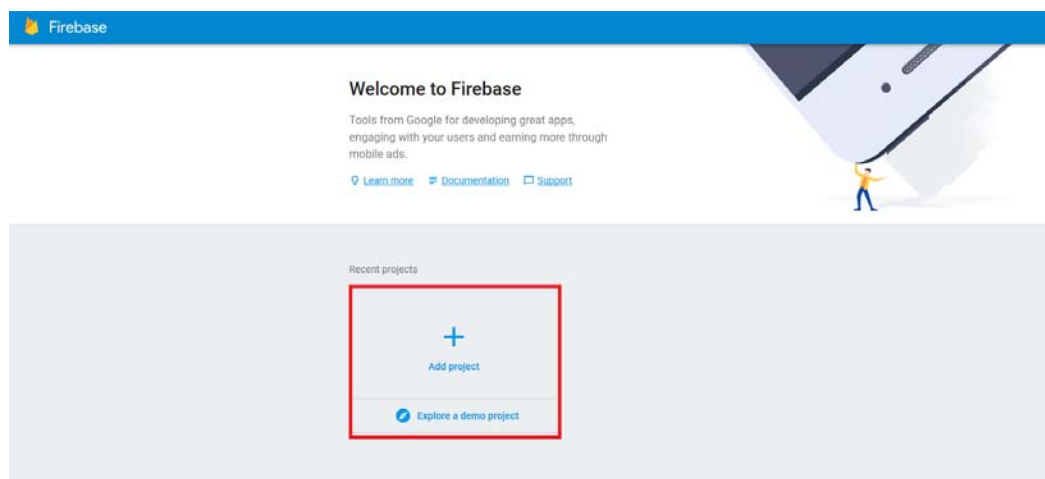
Firebase

Welcome to Firebase

Tools from Google for developing great apps, engaging with your users and earning more through mobile ads.

Learn more   Documentation   Support

Recent projects

+

Add project

Explore a demo project